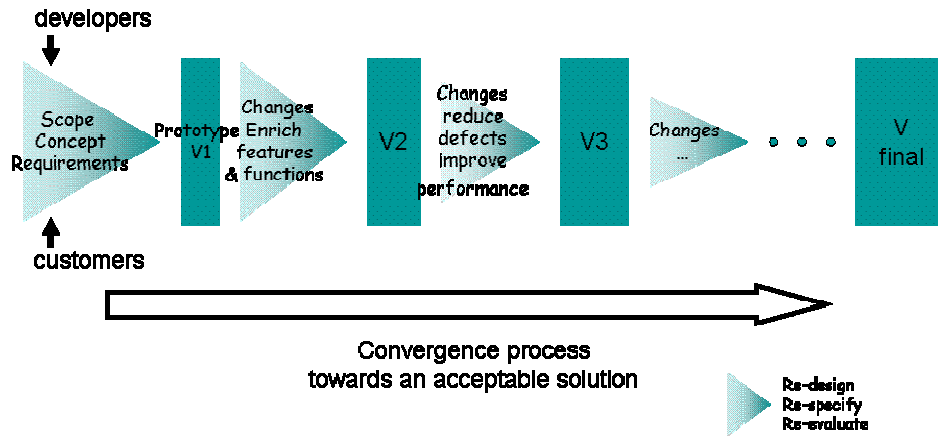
developers

Scope Concept Requirements

customers

Prototype V1

Changes Enrich features & functions

V2

Changes reduce defects improve performance

V3

Changes ...

V final

Convergence process towards an acceptable solution

Re-design
Re-specify
Re-evaluate